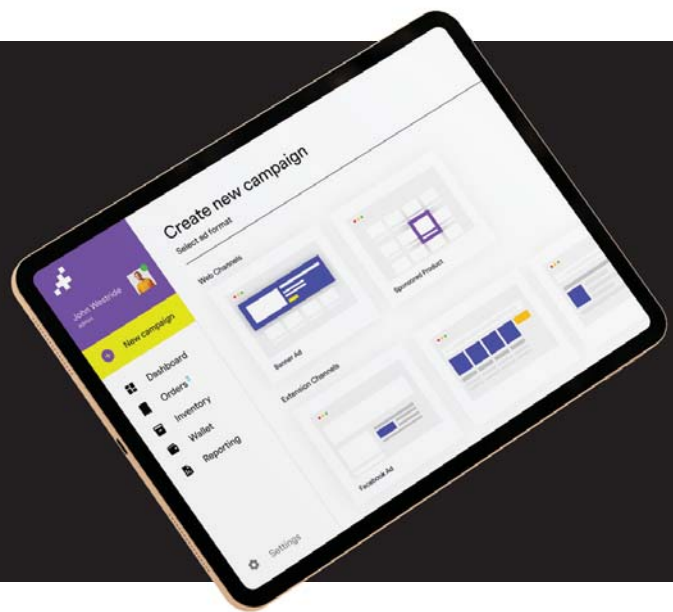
John Westride
admin

New campaign

Dashboard
Orders
Inventory
Wallet
Reporting

Settings

Create new campaign
Select ad format

Web Channels

Banner Ad

Sponsored Product

Extension Channels

Facebook Ad